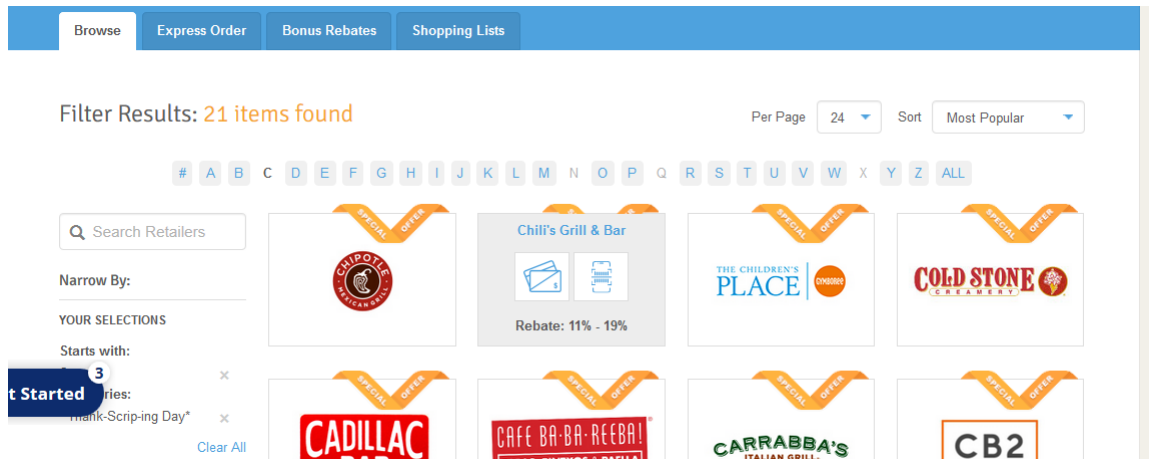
Browse Express Order Bonus Rebates Shopping Lists

Filter Results: 21 items found

Per Page 24 Sort Most Popular

# A B C D E F G H I J K L M N O P Q R S T U V W X Y Z ALL

Search Retailers

Narrow By:

YOUR SELECTIONS

Starts with:

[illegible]ries:

Thank-Scrip-ing Day*

Clear All

t Started 3

SPECIAL OFFER

CHIPOTLE MEXICAN GRILL

SPECIAL OFFER

Chili's Grill & Bar

Rebate: 11% - 19%

SPECIAL OFFER

THE CHILDREN'S PLACE Gymboree

SPECIAL OFFER

COLD STONE CREAMERY

SPECIAL OFFER

CADILLAC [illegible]

SPECIAL OFFER

CAFE BA-BA-REEBA! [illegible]

SPECIAL OFFER

CARRABBA'S ITALIAN GRILL

SPECIAL OFFER

CB2